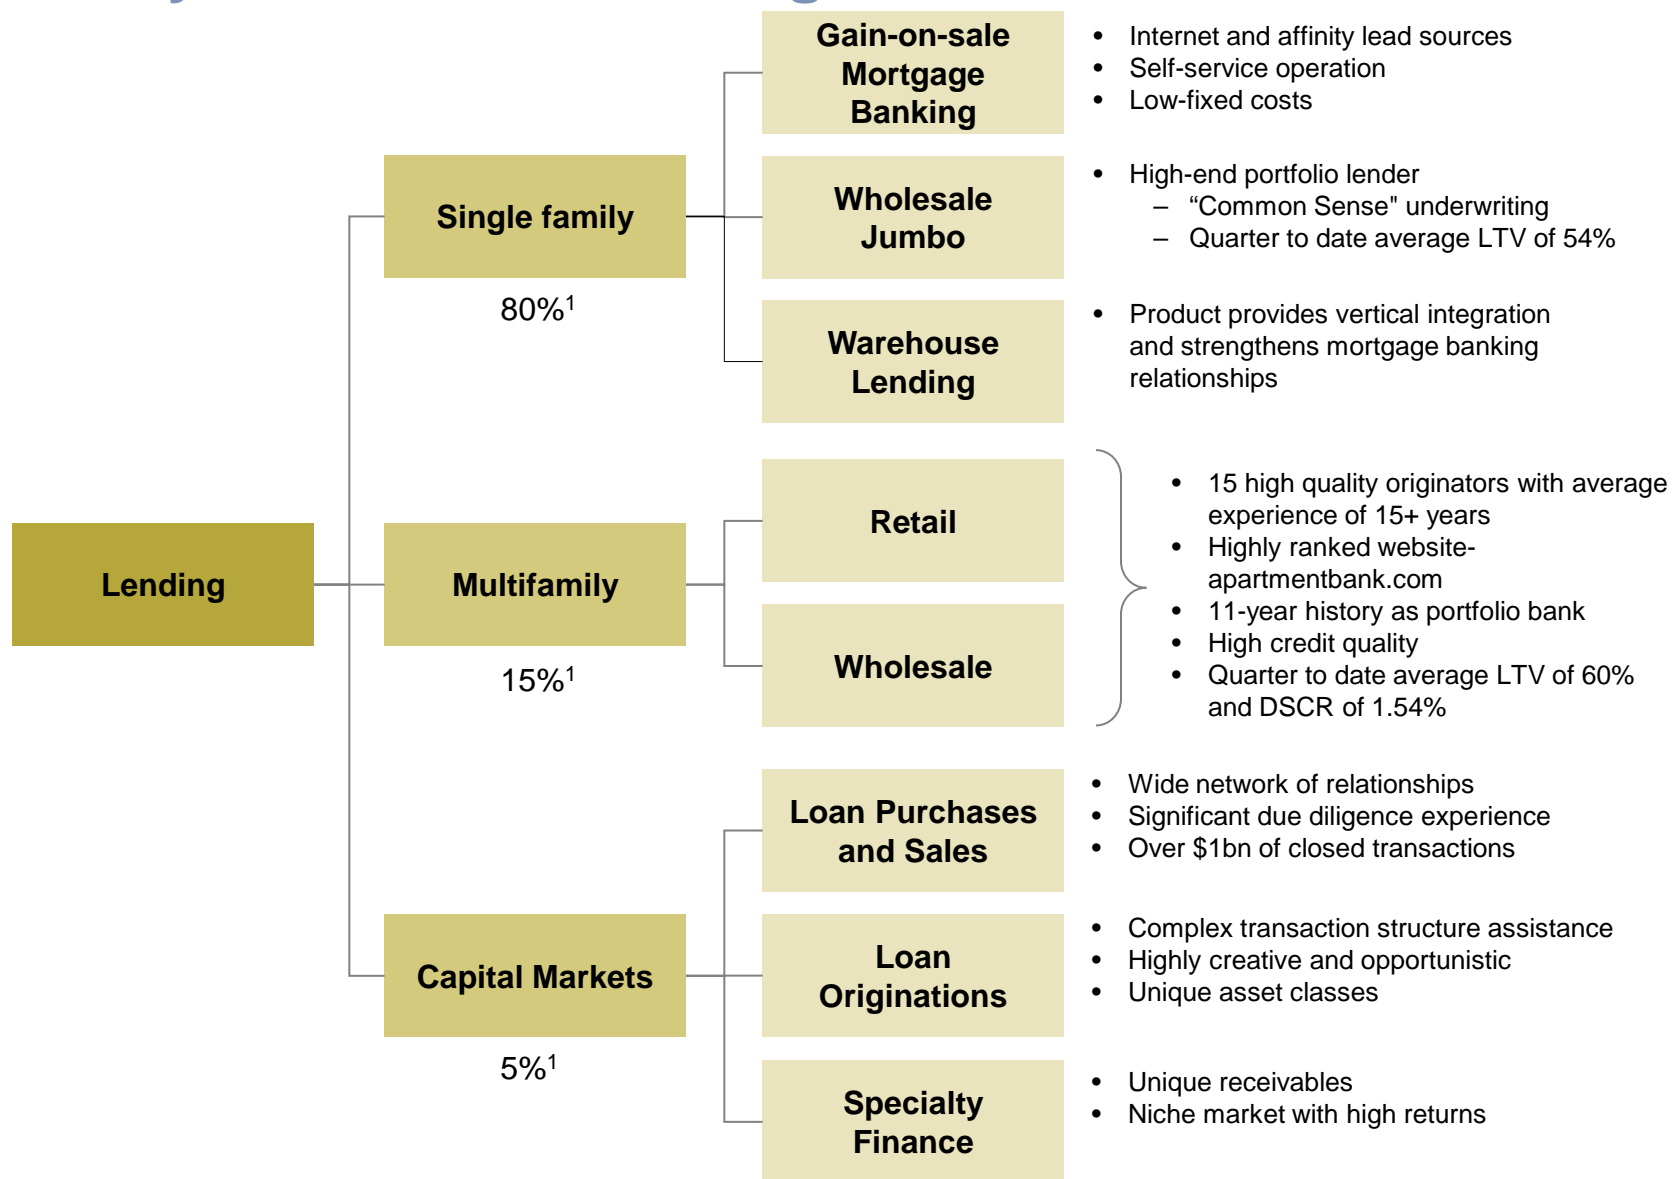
Lending

Single family

80%$^1$

Gain-on-sale Mortgage Banking

- Internet and affinity lead sources
- Self-service operation
- Low-fixed costs

Wholesale Jumbo

- High-end portfolio lender
  – “Common Sense" underwriting
  – Quarter to date average LTV of 54%

Warehouse Lending

- Product provides vertical integration and strengthens mortgage banking relationships

Multifamily

15%$^1$

Retail

Wholesale

- 15 high quality originators with average experience of 15+ years
- Highly ranked website- apartmentbank.com
- 11-year history as portfolio bank
- High credit quality
- Quarter to date average LTV of 60% and DSCR of 1.54%

Capital Markets

5%$^1$

Loan Purchases and Sales

- Wide network of relationships
- Significant due diligence experience
- Over $1bn of closed transactions

Loan Originations

- Complex transaction structure assistance
- Highly creative and opportunistic
- Unique asset classes

Specialty Finance

- Unique receivables
- Niche market with high returns